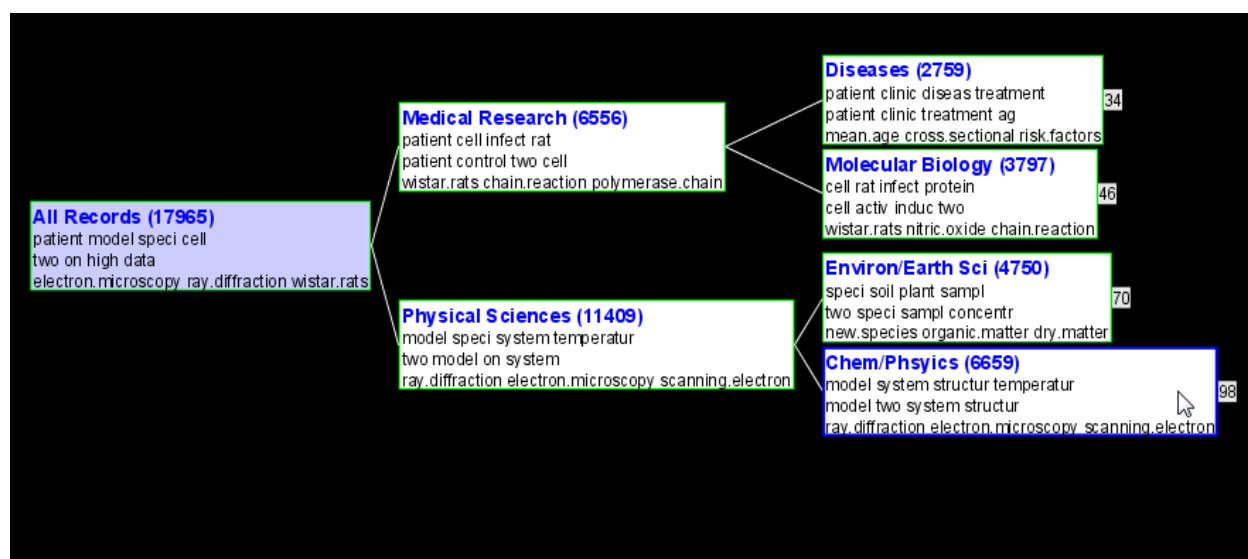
All Records (17965)
patient model speci cell
two on high data
electron.microscopy ray.diffraction wistar.rats

Medical Research (6556)
patient cell infect rat
patient control two cell
wistar.rats chain.reaction polymerase.chain

Diseases (2759)
patient clinic diseas treatment
patient clinic treatment ag
mean.age cross.sectional risk.factors
34

Molecular Biology (3797)
cell rat infect protein
cell activ induc two
wistar.rats nitric.oxide chain.reaction
46

Physical Sciences (11409)
model speci system temperatur
two model on system
ray.diffraction electron.microscopy scanning.electron

Environ/Earth Sci (4750)
speci soil plant sampl
two speci sampl concentr
new.species organic.matter dry.matter
70

Chem/Phsyics (6659)
model system structur temperatur
model two system structur
ray.diffraction electron.microscopy scanning.electron
98